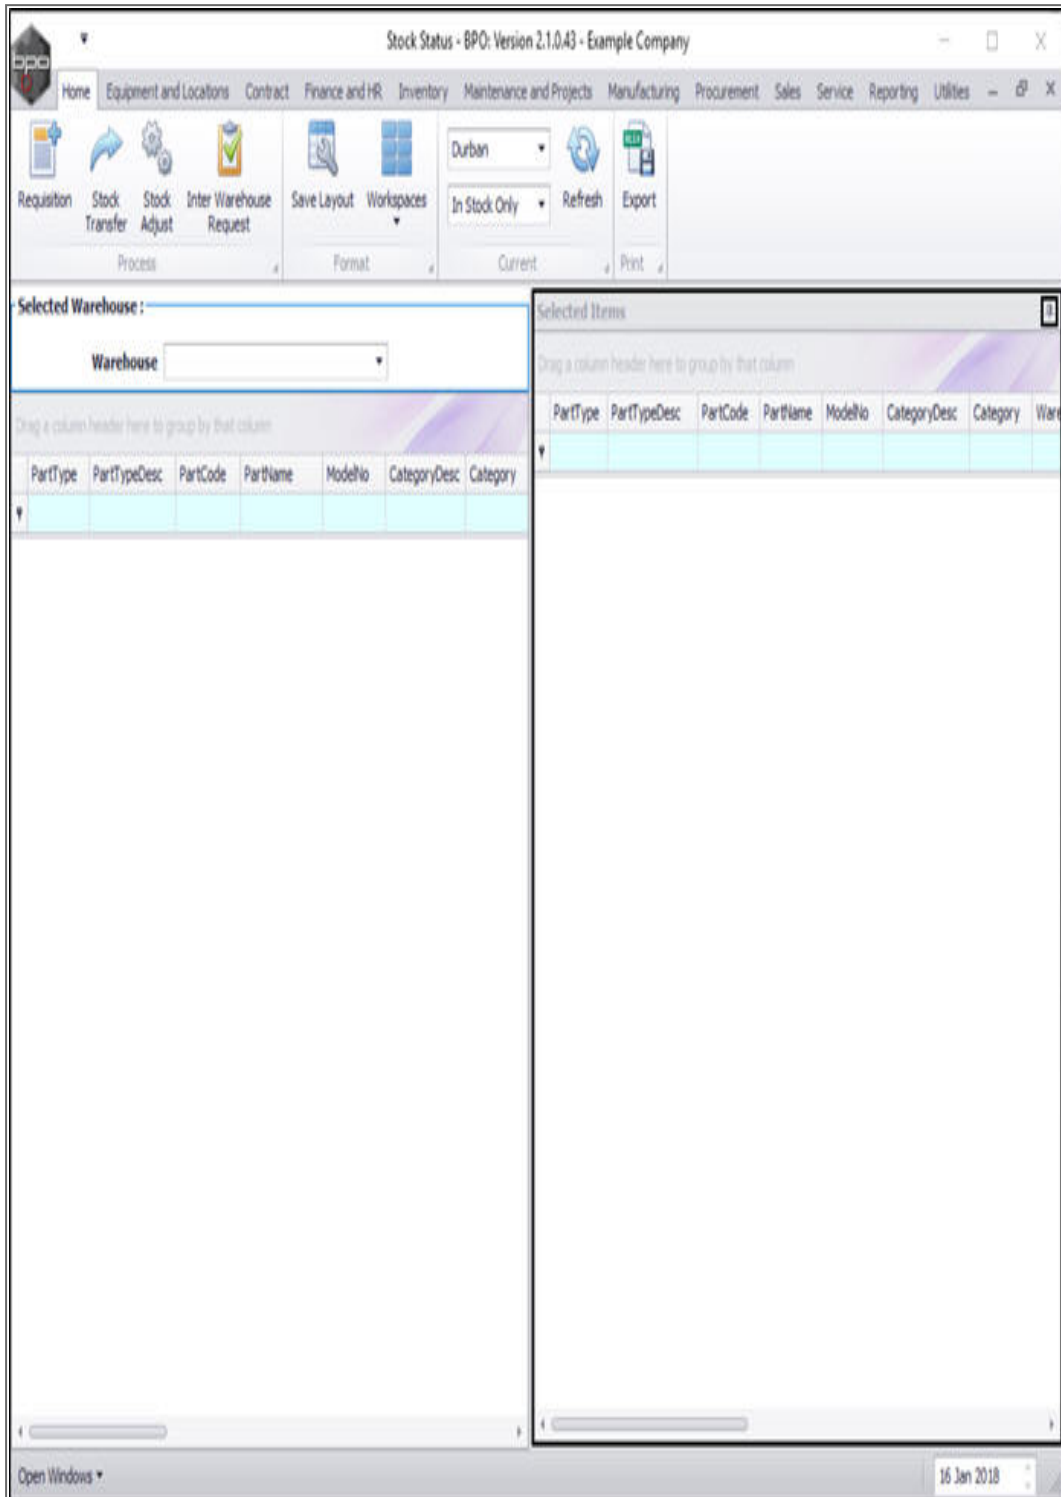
Stock Status - BPO: Version 2.1.0.43 - Example Company

Home Equipment and Locations Contract Finance and HR Inventory Maintenance and Projects Manufacturing Procurement Sales Service Reporting Utilities

Requisition Stock Transfer Stock Adjust Inter Warehouse Request
Process

Save Layout Workspaces
Format

Durban
In Stock Only
Refresh
Current

Export
Print

Selected Warehouse :
Warehouse

Drag a column header here to group by that column

| PartType | PartTypeDesc | PartCode | PartName | ModelNo | CategoryDesc | Category |
|---|---|---|---|---|---|---|
| | | | | | | |

Selected Items

Drag a column header here to group by that column

| PartType | PartTypeDesc | PartCode | PartName | ModelNo | CategoryDesc | Category | Ware |
|---|---|---|---|---|---|---|---|
| | | | | | | | |

Open Windows

16 Jan 2018